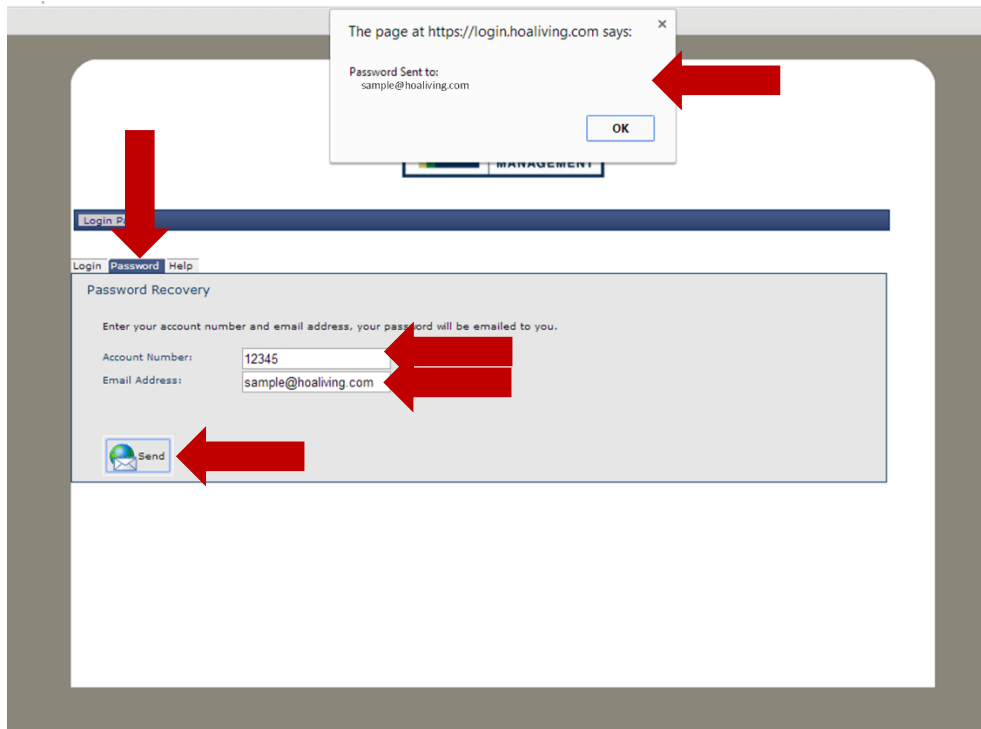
The page at https://login.hoaliving.com says:

×

Password Sent to:
sample@hoaliving.com

OK

MANAGEMENT

Login P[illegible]

Login Password Help

Password Recovery

Enter your account number and email address, your password will be emailed to you.

Account Number: 12345

Email Address: sample@hoaliving.com

Send